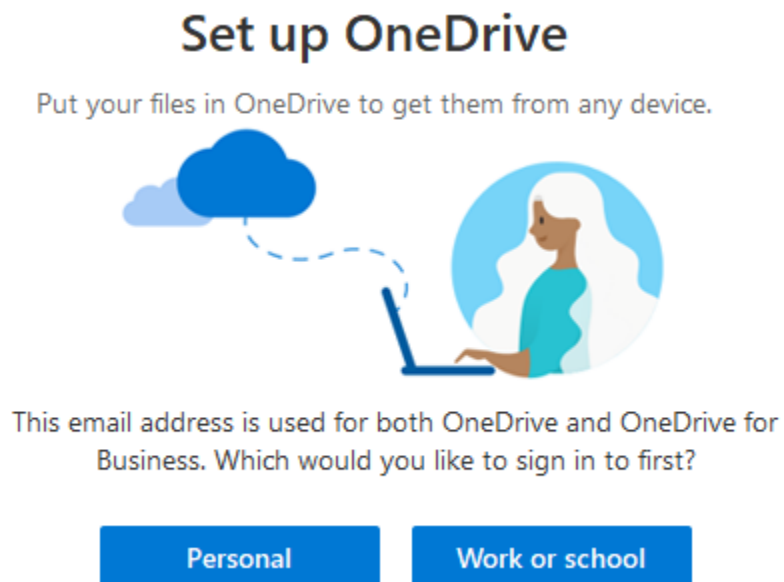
Set up OneDrive

Put your files in OneDrive to get them from any device.

This email address is used for both OneDrive and OneDrive for Business. Which would you like to sign in to first?

Personal

Work or school